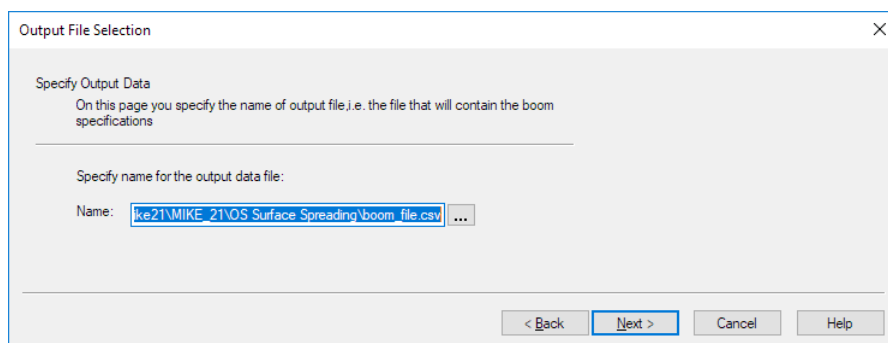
Output File Selection

Specify Output Data

On this page you specify the name of output file,i.e. the file that will contain the boom specifications

Specify name for the output data file:

Name: ike21\MIKE_21\OS Surface Spreading\boom_file.csv ...

< Back Next > Cancel Help